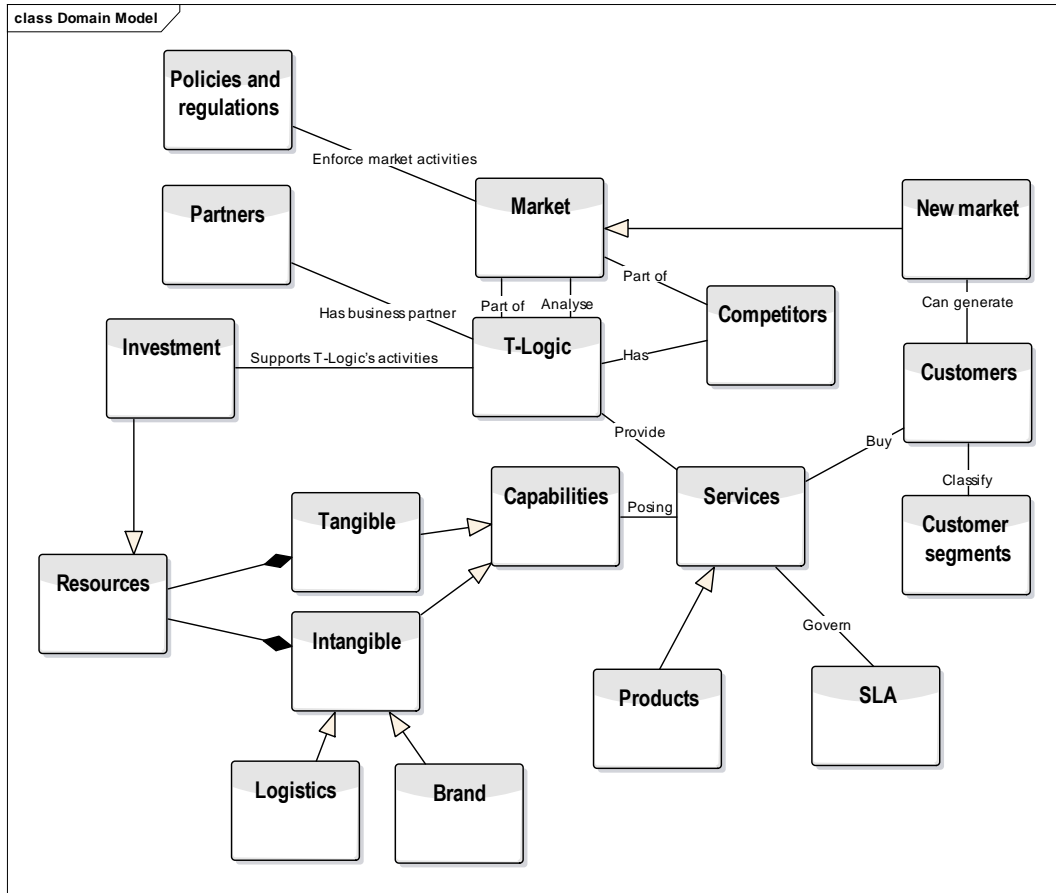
class Domain Model

Policies and regulations

Enforce market activities

Market

New market

Partners

Part of

Has business partner

Part of

Analyse

Competitors

Can generate

Investment

Supports T-Logic's activities

T-Logic

Has

Customers

Provide

Buy

Capabilities

Posing

Services

Classify

Tangible

Customer segments

Resources

Intangible

Govern

Products

SLA

Logistics

Brand